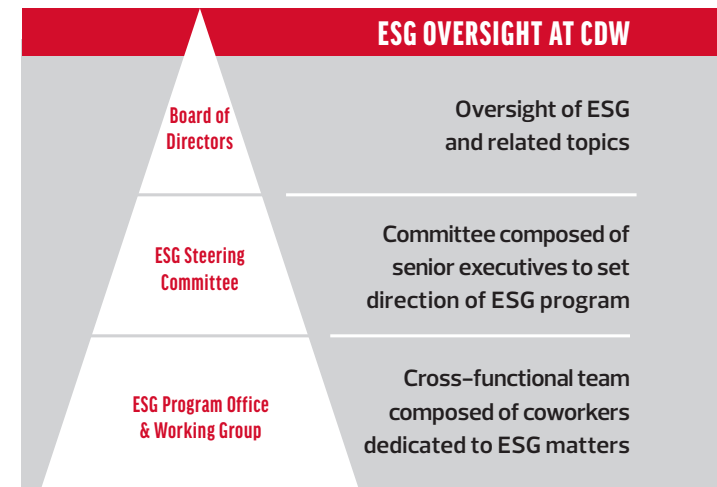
ESG OVERSIGHT AT CDW

Board of Directors

Oversight of ESG and related topics

ESG Steering Committee

Committee composed of senior executives to set direction of ESG program

ESG Program Office & Working Group

Cross-functional team composed of coworkers dedicated to ESG matters